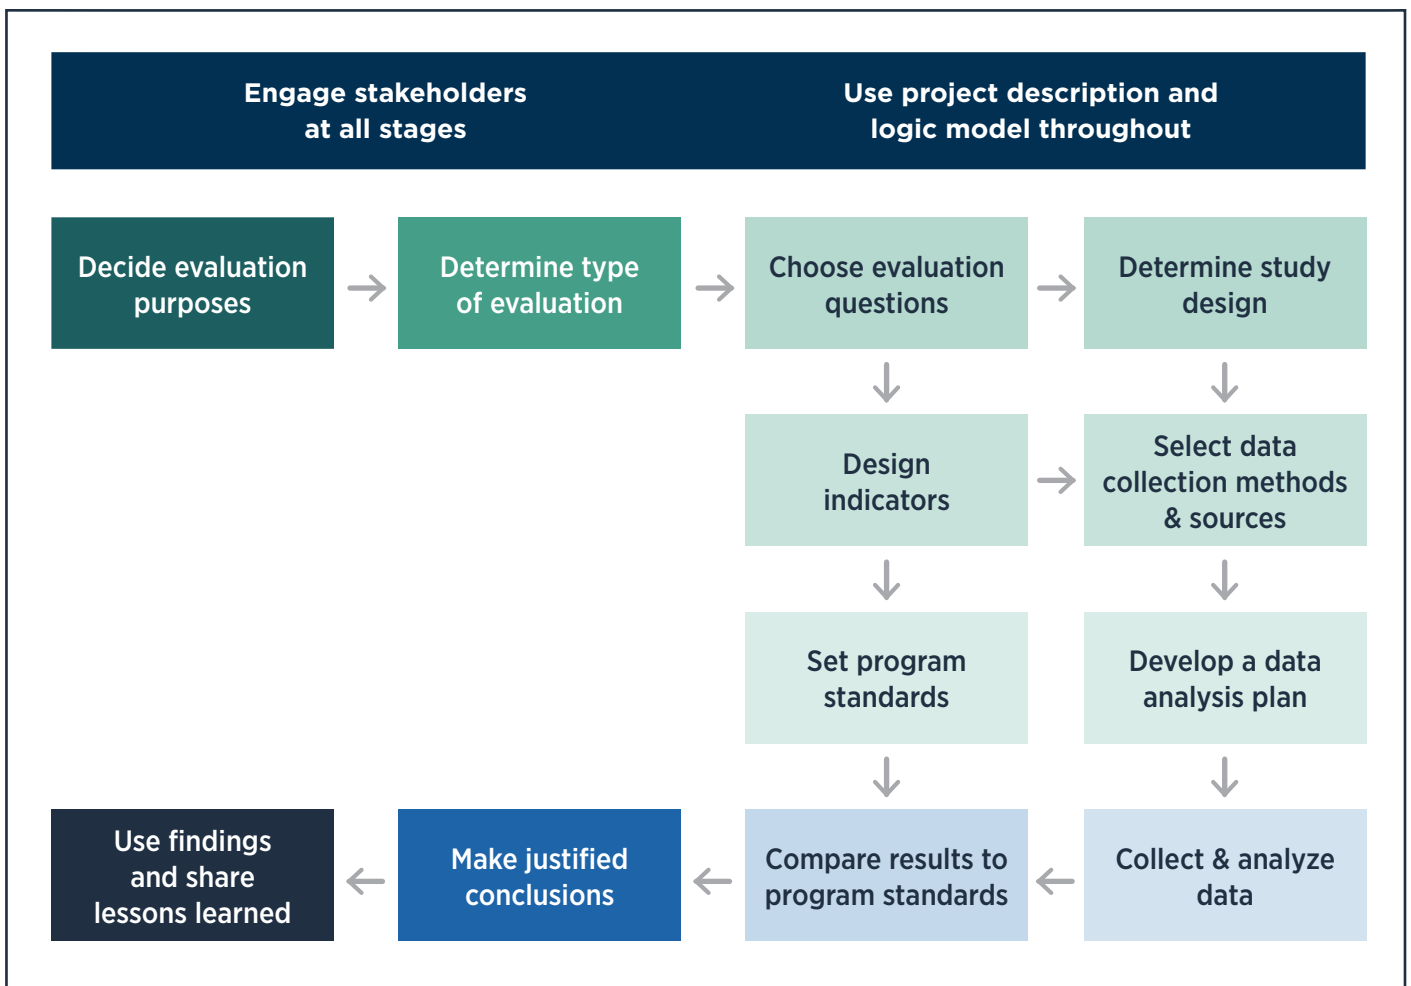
Engage stakeholders at all stages

Use project description and logic model throughout

Decide evaluation purposes

Determine type of evaluation

Choose evaluation questions

Determine study design

Design indicators

Select data collection methods & sources

Set program standards

Develop a data analysis plan

Use findings and share lessons learned

Make justified conclusions

Compare results to program standards

Collect & analyze data